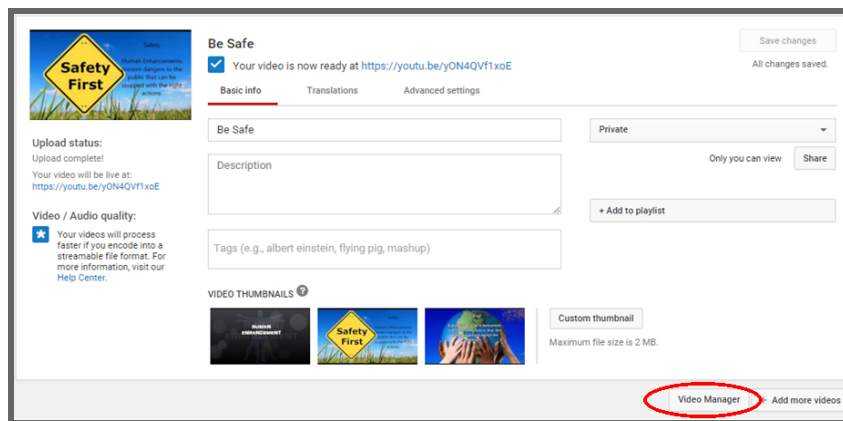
Safety First

Safety

Human Enhancements present dangers to the public that can be stopped with the right actions.

Be Safe

Your video is now ready at https://youtu.be/yON4QVf1xoE

Save changes

All changes saved.

Basic info

Translations

Advanced settings

Upload status:

Upload complete!

Your video will be live at:
https://youtu.be/yON4QVf1xoE

Video / Audio quality:

Your videos will process faster if you encode into a streamable file format. For more information, visit our Help Center.

Be Safe

Description

Tags (e.g., albert einstein, flying pig, mashup)

Private

Only you can view

Share

+ Add to playlist

VIDEO THUMBNAILS

HUMAN ENHANCEMENT

Safety First

Custom thumbnail

Maximum file size is 2 MB.

Video Manager

+ Add more videos